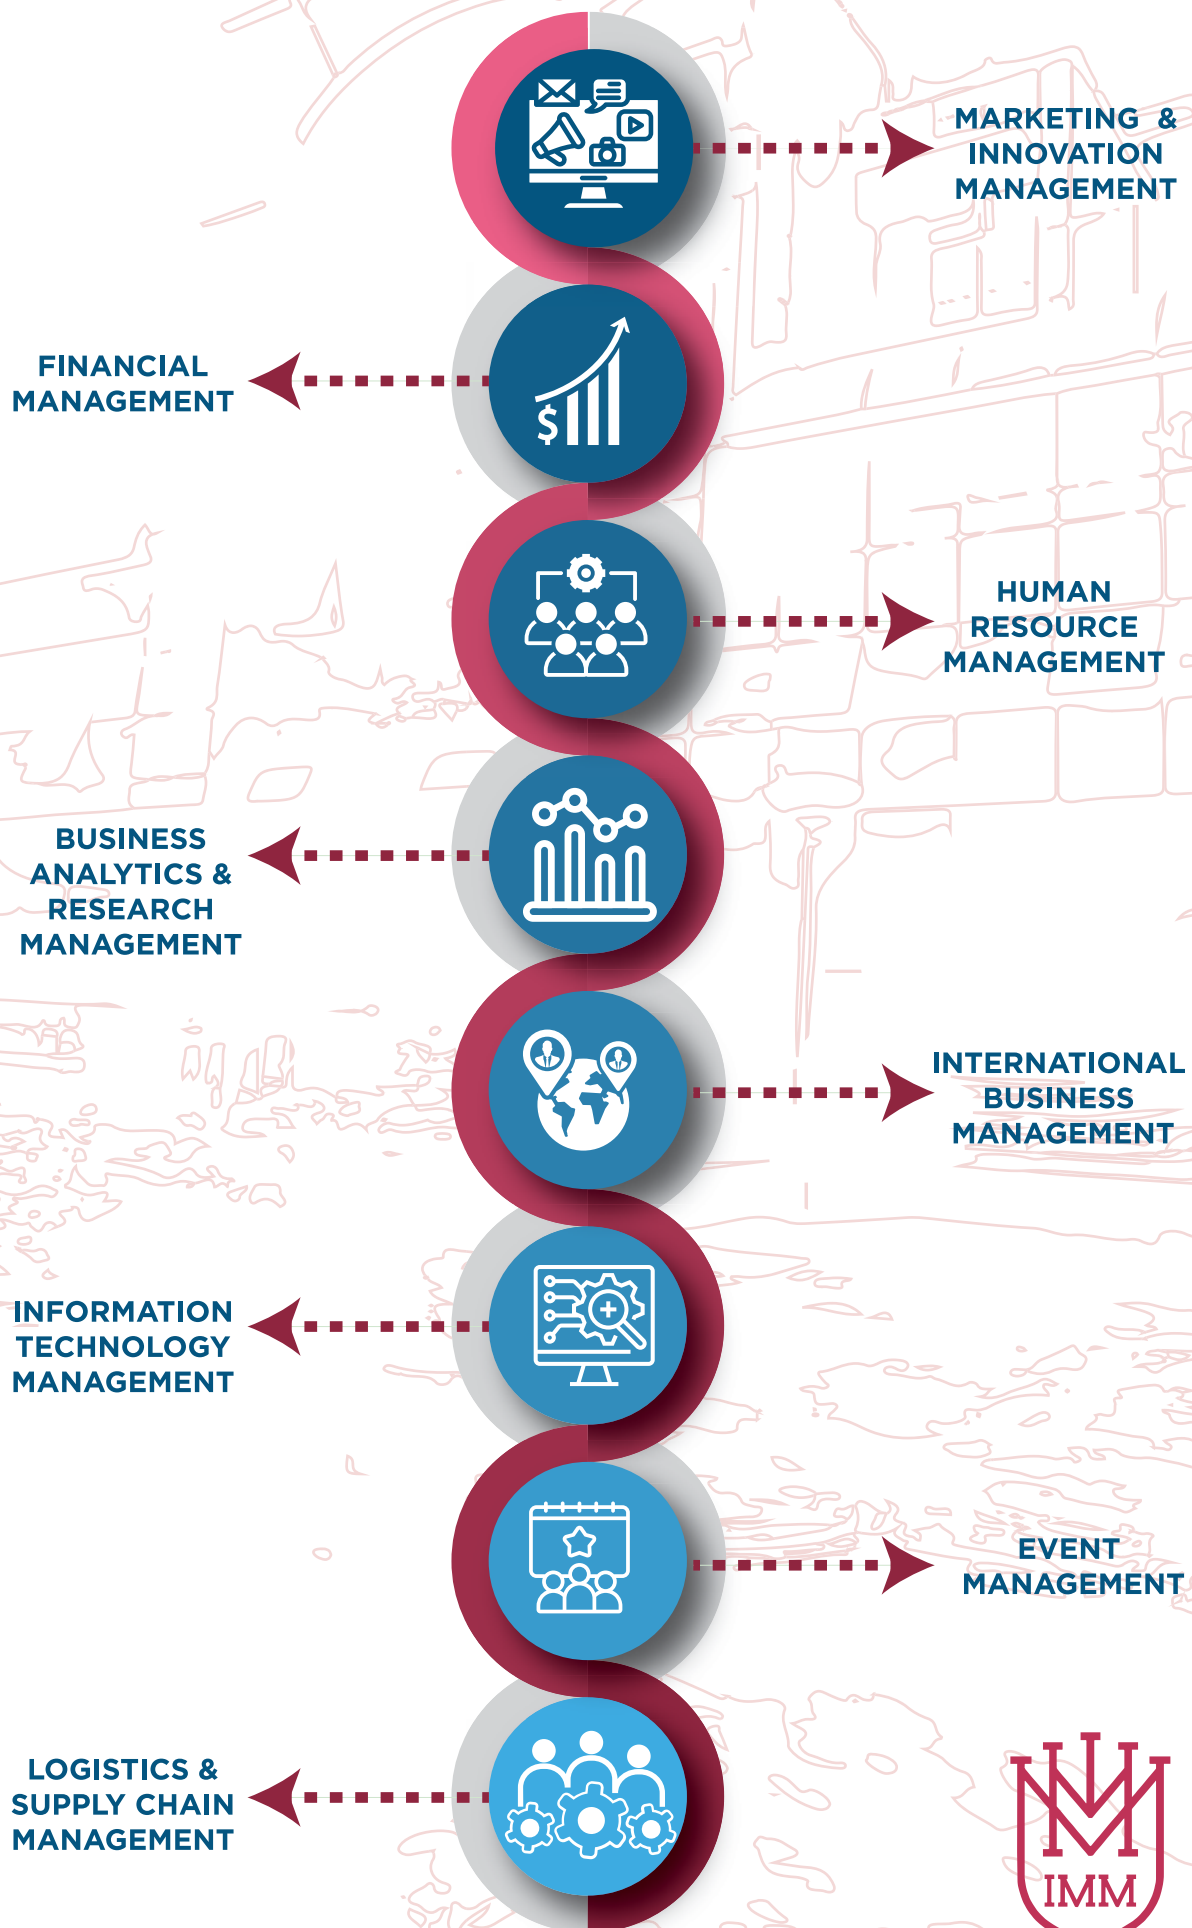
MARKETING & INNOVATION MANAGEMENT

FINANCIAL MANAGEMENT

$

HUMAN RESOURCE MANAGEMENT

BUSINESS ANALYTICS & RESEARCH MANAGEMENT

INTERNATIONAL BUSINESS MANAGEMENT

INFORMATION TECHNOLOGY MANAGEMENT

EVENT MANAGEMENT

LOGISTICS & SUPPLY CHAIN MANAGEMENT

IMM